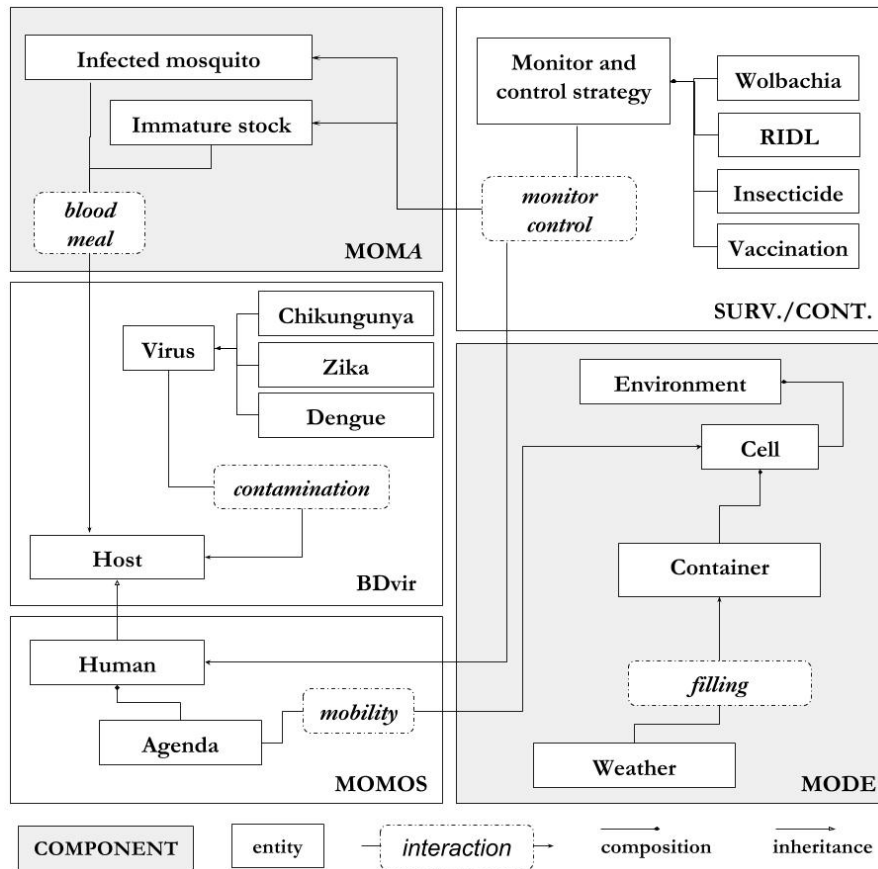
Infected mosquito

Immature stock

blood meal

MOMA

Monitor and control strategy

Wolbachia

RIDL

Insecticide

Vaccination

monitor control

SURV./CONT.

Virus

Chikungunya

Zika

Dengue

contamination

Host

BDvir

Environment

Cell

Container

filling

Weather

MODE

Human

Agenda

mobility

MOMOS

COMPONENT

entity

interaction

composition

inheritance